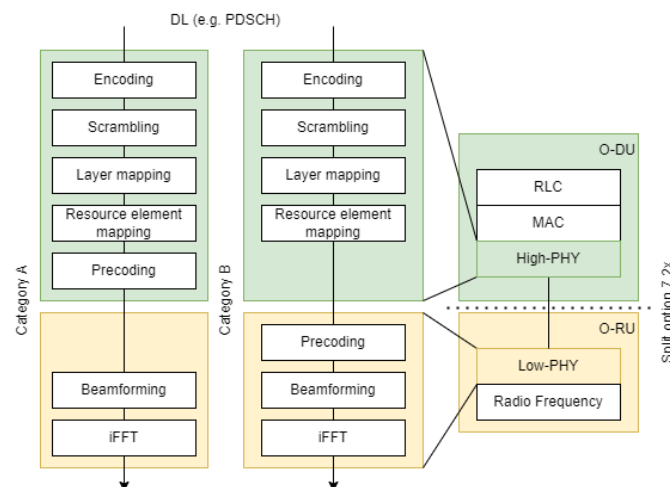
DL (e.g. PDSCH)

Category A

Encoding

Scrambling

Layer mapping

Resource element mapping

Precoding

Beamforming

iFFT

Category B

Encoding

Scrambling

Layer mapping

Resource element mapping

Precoding

Beamforming

iFFT

O-DU

RLC

MAC

High-PHY

O-RU

Low-PHY

Radio Frequency

Split option 7.2x